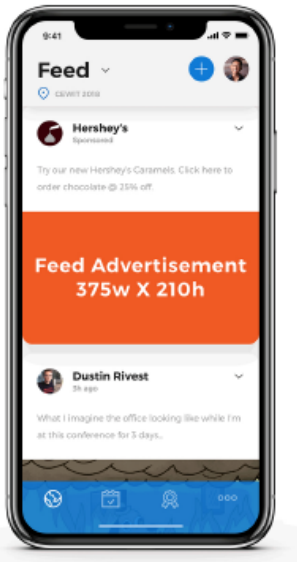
9:41

Feed

CEBIT 2018

Hershey's
Sponsored

Try our new Hershey's Caramels. Click here to order chocolate @ 25% off.

Feed Advertisement
375w X 210h

Dustin Rivest
5h ago

What I imagine the office looking like while I'm at this conference for 5 days..